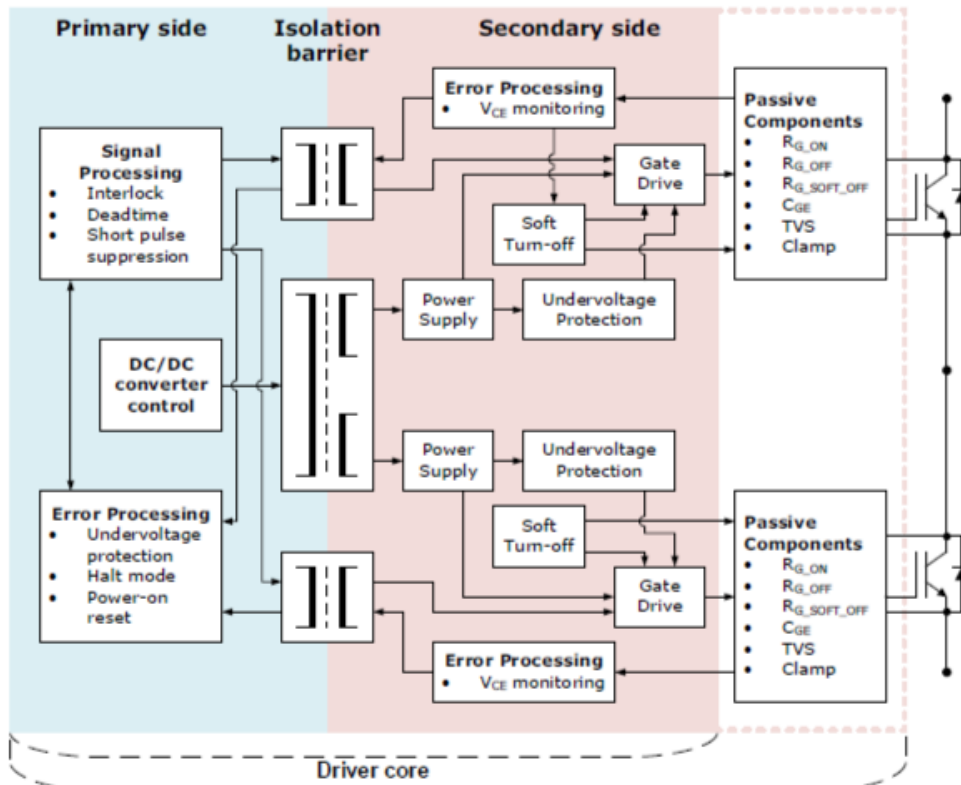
Primary side

Isolation barrier

Secondary side

Signal Processing
- Interlock
- Deadtime
- Short pulse suppression

DC/DC converter control

Error Processing
- Undervoltage protection
- Halt mode
- Power-on reset

Error Processing
- $V_{CE}$ monitoring

Gate Drive

Soft Turn-off

Power Supply

Undervoltage Protection

Power Supply

Undervoltage Protection

Soft Turn-off

Gate Drive

Error Processing
- $V_{CE}$ monitoring

Passive Components
- $R_{G\_ON}$
- $R_{G\_OFF}$
- $R_{G\_SOFT\_OFF}$
- $C_{GE}$
- TVS
- Clamp

Passive Components
- $R_{G\_ON}$
- $R_{G\_OFF}$
- $R_{G\_SOFT\_OFF}$
- $C_{GE}$
- TVS
- Clamp

Driver core